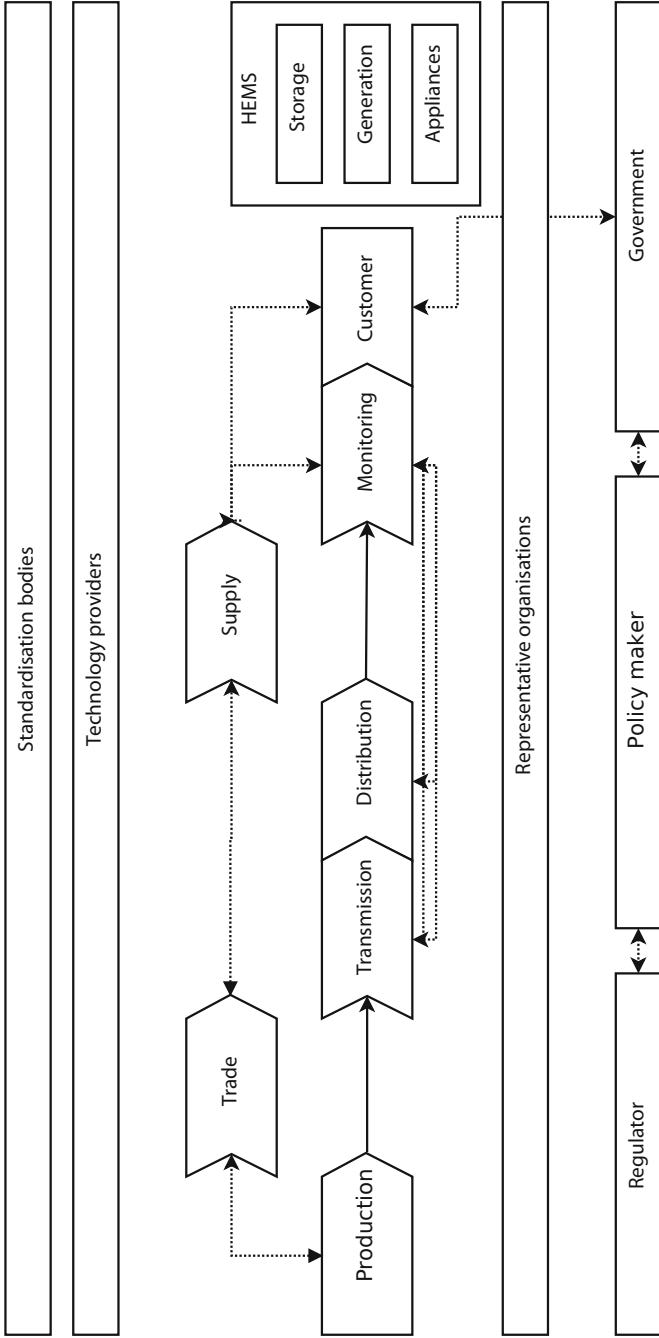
Standardisation bodies

Technology providers

HEMS

Storage

Generation

Appliances

Trade

Supply

Production

Transmission

Distribution

Monitoring

Customer

Representative organisations

Regulator

Policy maker

Government